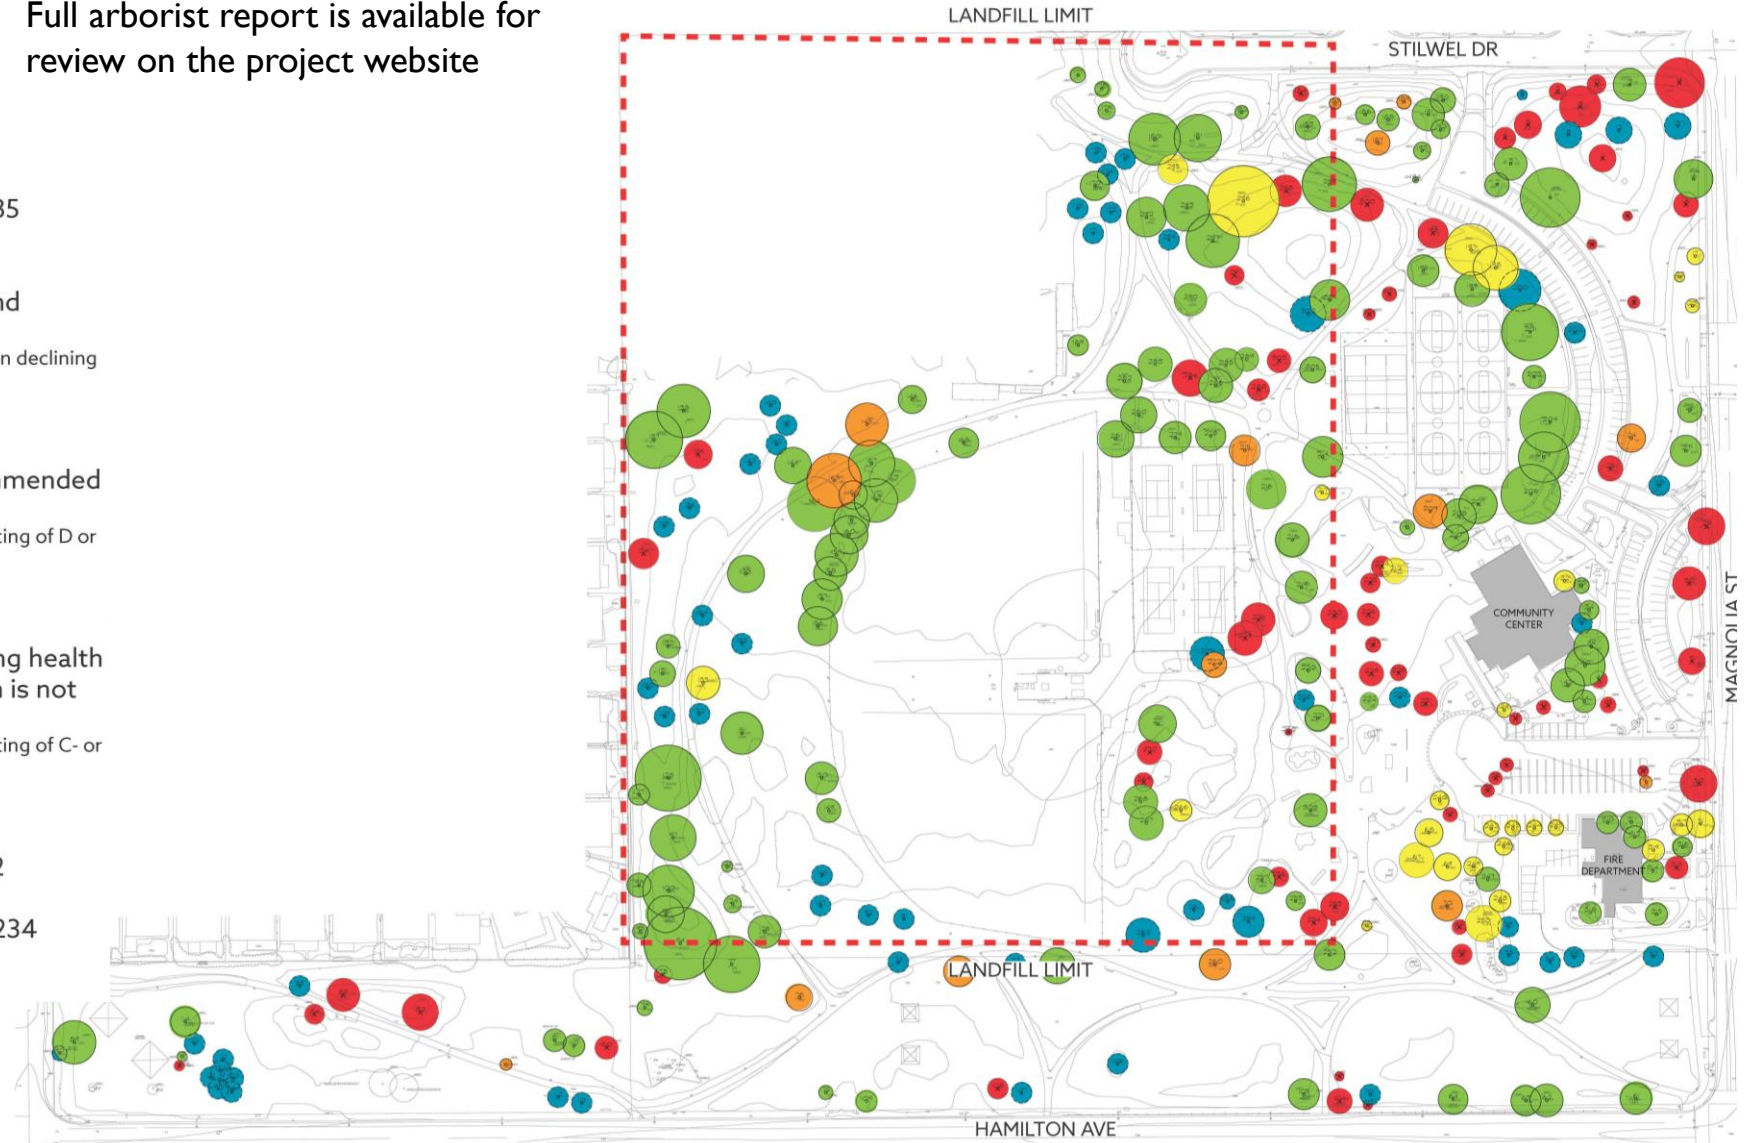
Full arborist report is available for review on the project website

35

nd

n declining

mended

ting of D or

ng health
is not

ting of C- or

2

234

LANDFILL LIMIT

STILWEL DR

COMMUNITY CENTER

FIRE DEPARTMENT

MAGNOLIA ST

LANDFILL LIMIT

HAMILTON AVE